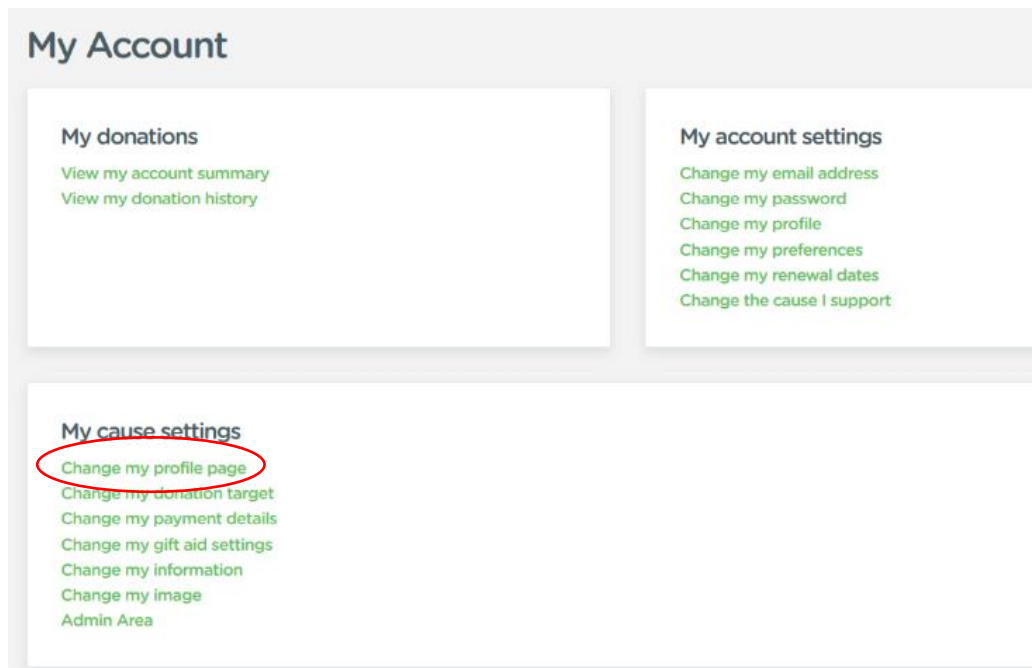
My Account

My donations
View my account summary
View my donation history

My account settings
Change my email address
Change my password
Change my profile
Change my preferences
Change my renewal dates
Change the cause I support

My cause settings
Change my profile page
Change my donation target
Change my payment details
Change my gift aid settings
Change my information
Change my image
Admin Area